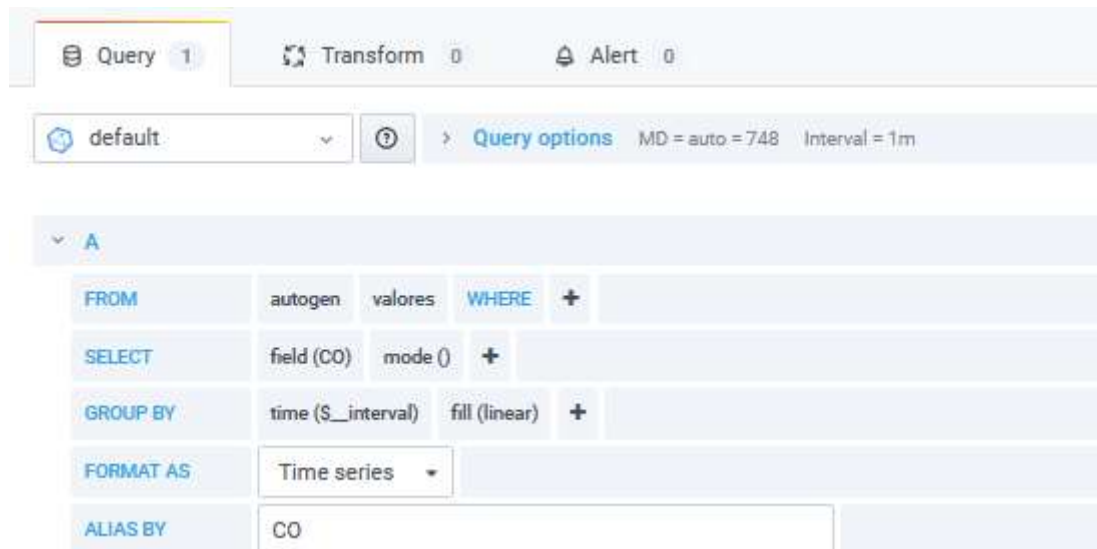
Query 1 Transform 0 Alert 0

default ⌄ ⓘ › Query options MD = auto = 748 Interval = 1m

⌄ A

FROM autogen valores WHERE +

SELECT field (CO) mode () +

GROUP BY time ($__interval) fill (linear) +

FORMAT AS Time series ▾

ALIAS BY CO